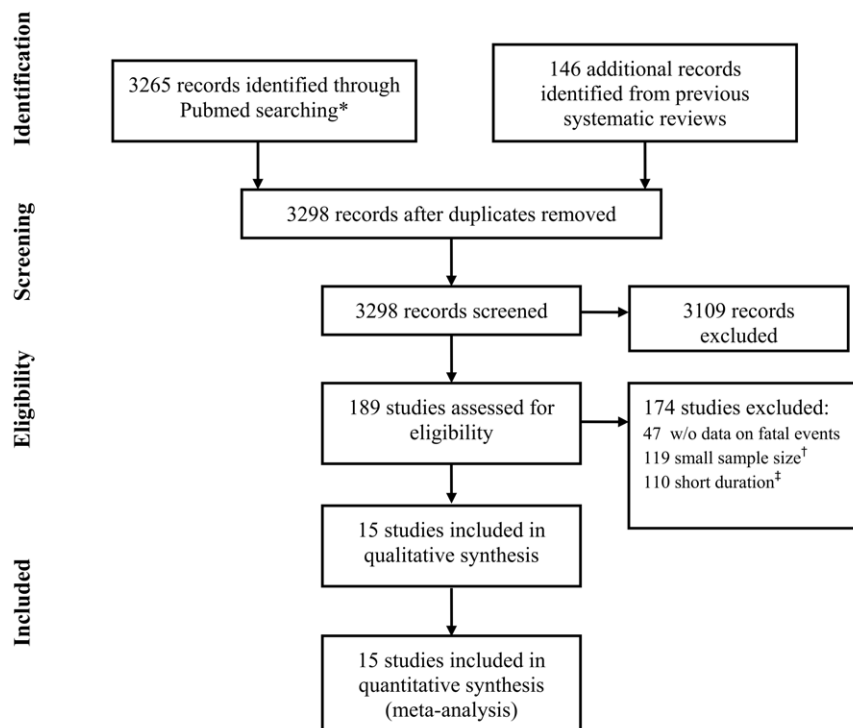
Identification

3265 records identified through Pubmed searching*

146 additional records identified from previous systematic reviews

Screening

3298 records after duplicates removed

3298 records screened

3109 records excluded

Eligibility

189 studies assessed for eligibility

174 studies excluded:
47 w/o data on fatal events
119 small sample size$^{\dagger}$
110 short duration$^{\ddagger}$

Included

15 studies included in qualitative synthesis

15 studies included in quantitative synthesis (meta-analysis)